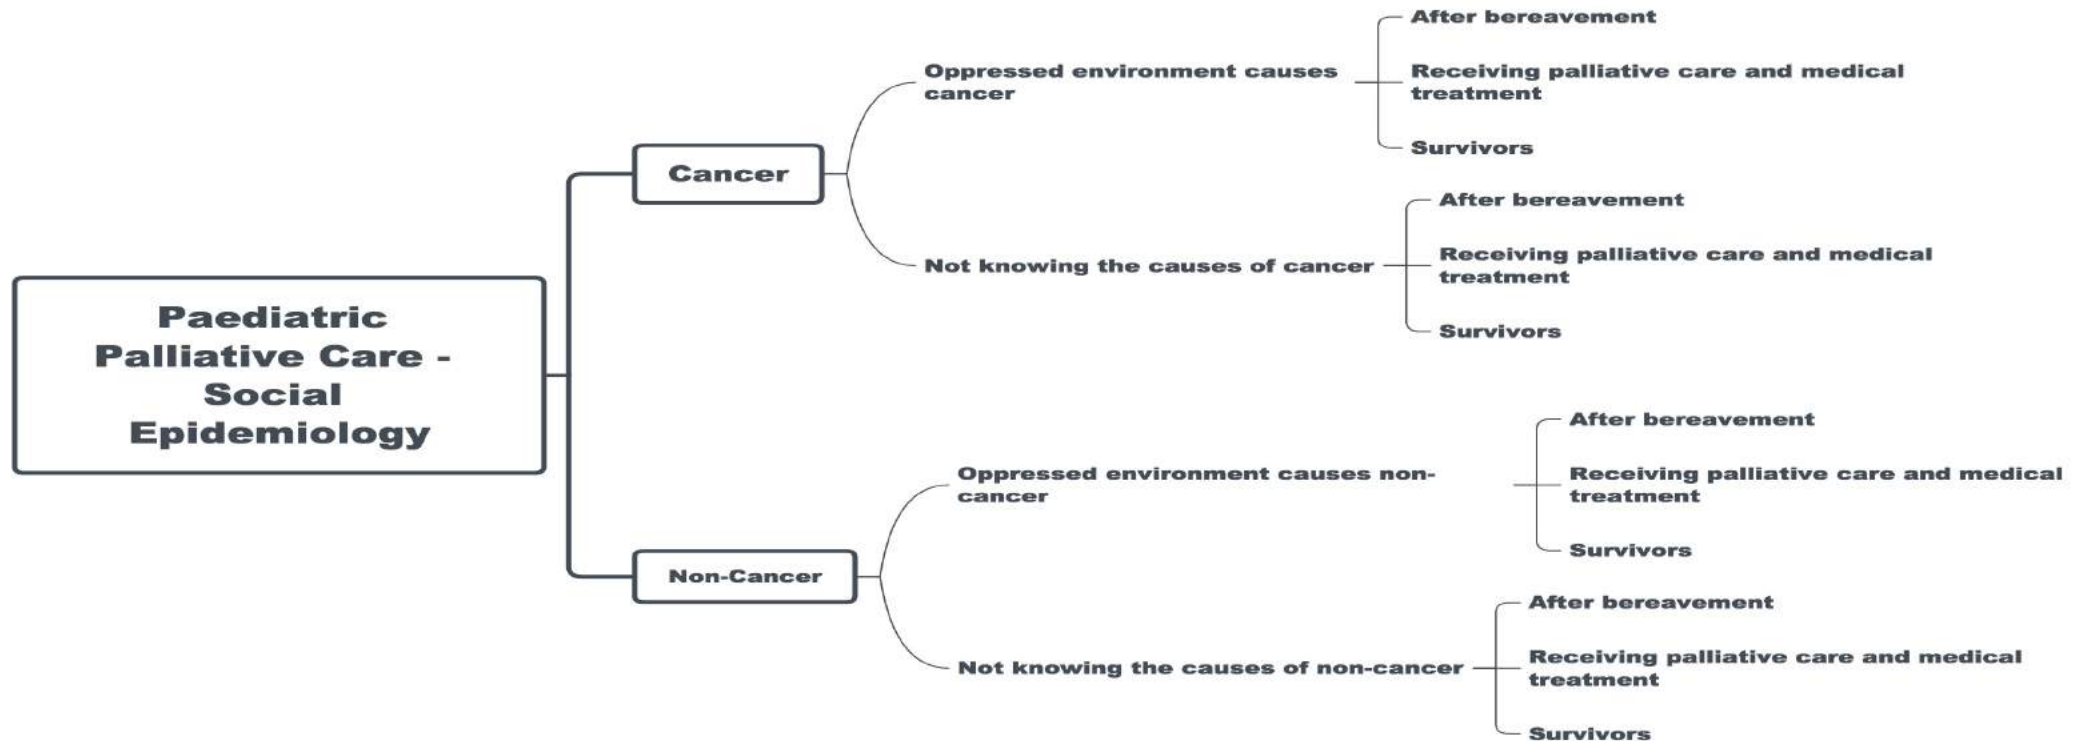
Paediatric Palliative Care - Social Epidemiology

Cancer

Oppressed environment causes cancer

After bereavement

Receiving palliative care and medical treatment

Survivors

Not knowing the causes of cancer

After bereavement

Receiving palliative care and medical treatment

Survivors

Non-Cancer

Oppressed environment causes non-cancer

After bereavement

Receiving palliative care and medical treatment

Survivors

Not knowing the causes of non-cancer

After bereavement

Receiving palliative care and medical treatment

Survivors